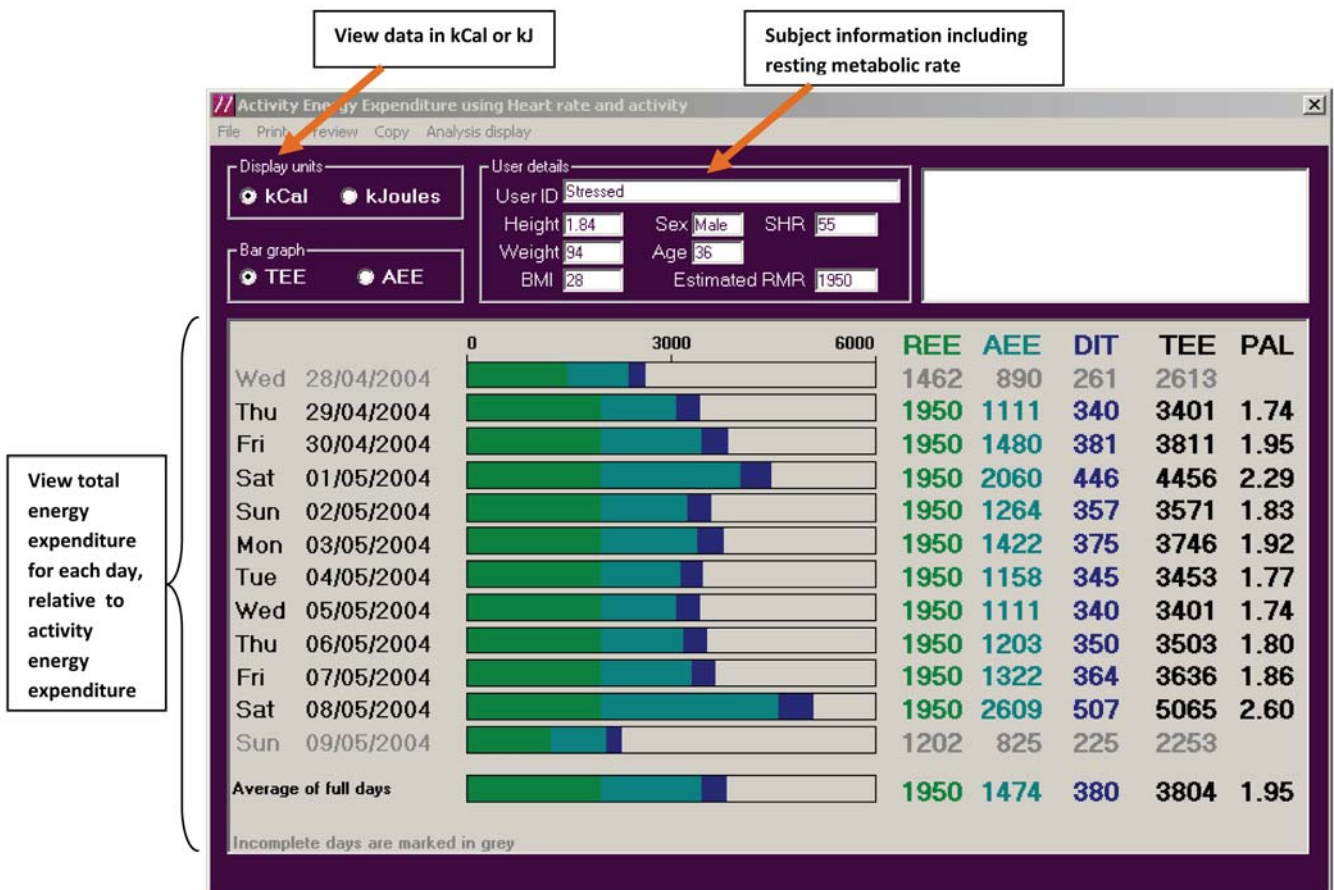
View data in kCal or kJ

Subject information including resting metabolic rate

Activity Energy Expenditure using Heart rate and activity

File Print Preview Copy Analysis display

Display units
kCal kJoules

Bar graph
TEE AEE

User details
User ID Stressed
Height 1.84 Sex Male SHR 55
Weight 94 Age 36
BMI 28 Estimated RMR 1950

View total energy expenditure for each day, relative to activity energy expenditure

0 3000 6000

| | | REE | AEE | DIT | TEE | PAL |
|---|---|---|---|---|---|---|
| Wed | 28/04/2004 | 1462 | 890 | 261 | 2613 | |
| Thu | 29/04/2004 | 1950 | 1111 | 340 | 3401 | 1.74 |
| Fri | 30/04/2004 | 1950 | 1480 | 381 | 3811 | 1.95 |
| Sat | 01/05/2004 | 1950 | 2060 | 446 | 4456 | 2.29 |
| Sun | 02/05/2004 | 1950 | 1264 | 357 | 3571 | 1.83 |
| Mon | 03/05/2004 | 1950 | 1422 | 375 | 3746 | 1.92 |
| Tue | 04/05/2004 | 1950 | 1158 | 345 | 3453 | 1.77 |
| Wed | 05/05/2004 | 1950 | 1111 | 340 | 3401 | 1.74 |
| Thu | 06/05/2004 | 1950 | 1203 | 350 | 3503 | 1.80 |
| Fri | 07/05/2004 | 1950 | 1322 | 364 | 3636 | 1.86 |
| Sat | 08/05/2004 | 1950 | 2609 | 507 | 5065 | 2.60 |
| Sun | 09/05/2004 | 1202 | 825 | 225 | 2253 | |
| Average of full days | | 1950 | 1474 | 380 | 3804 | 1.95 |

Incomplete days are marked in grey